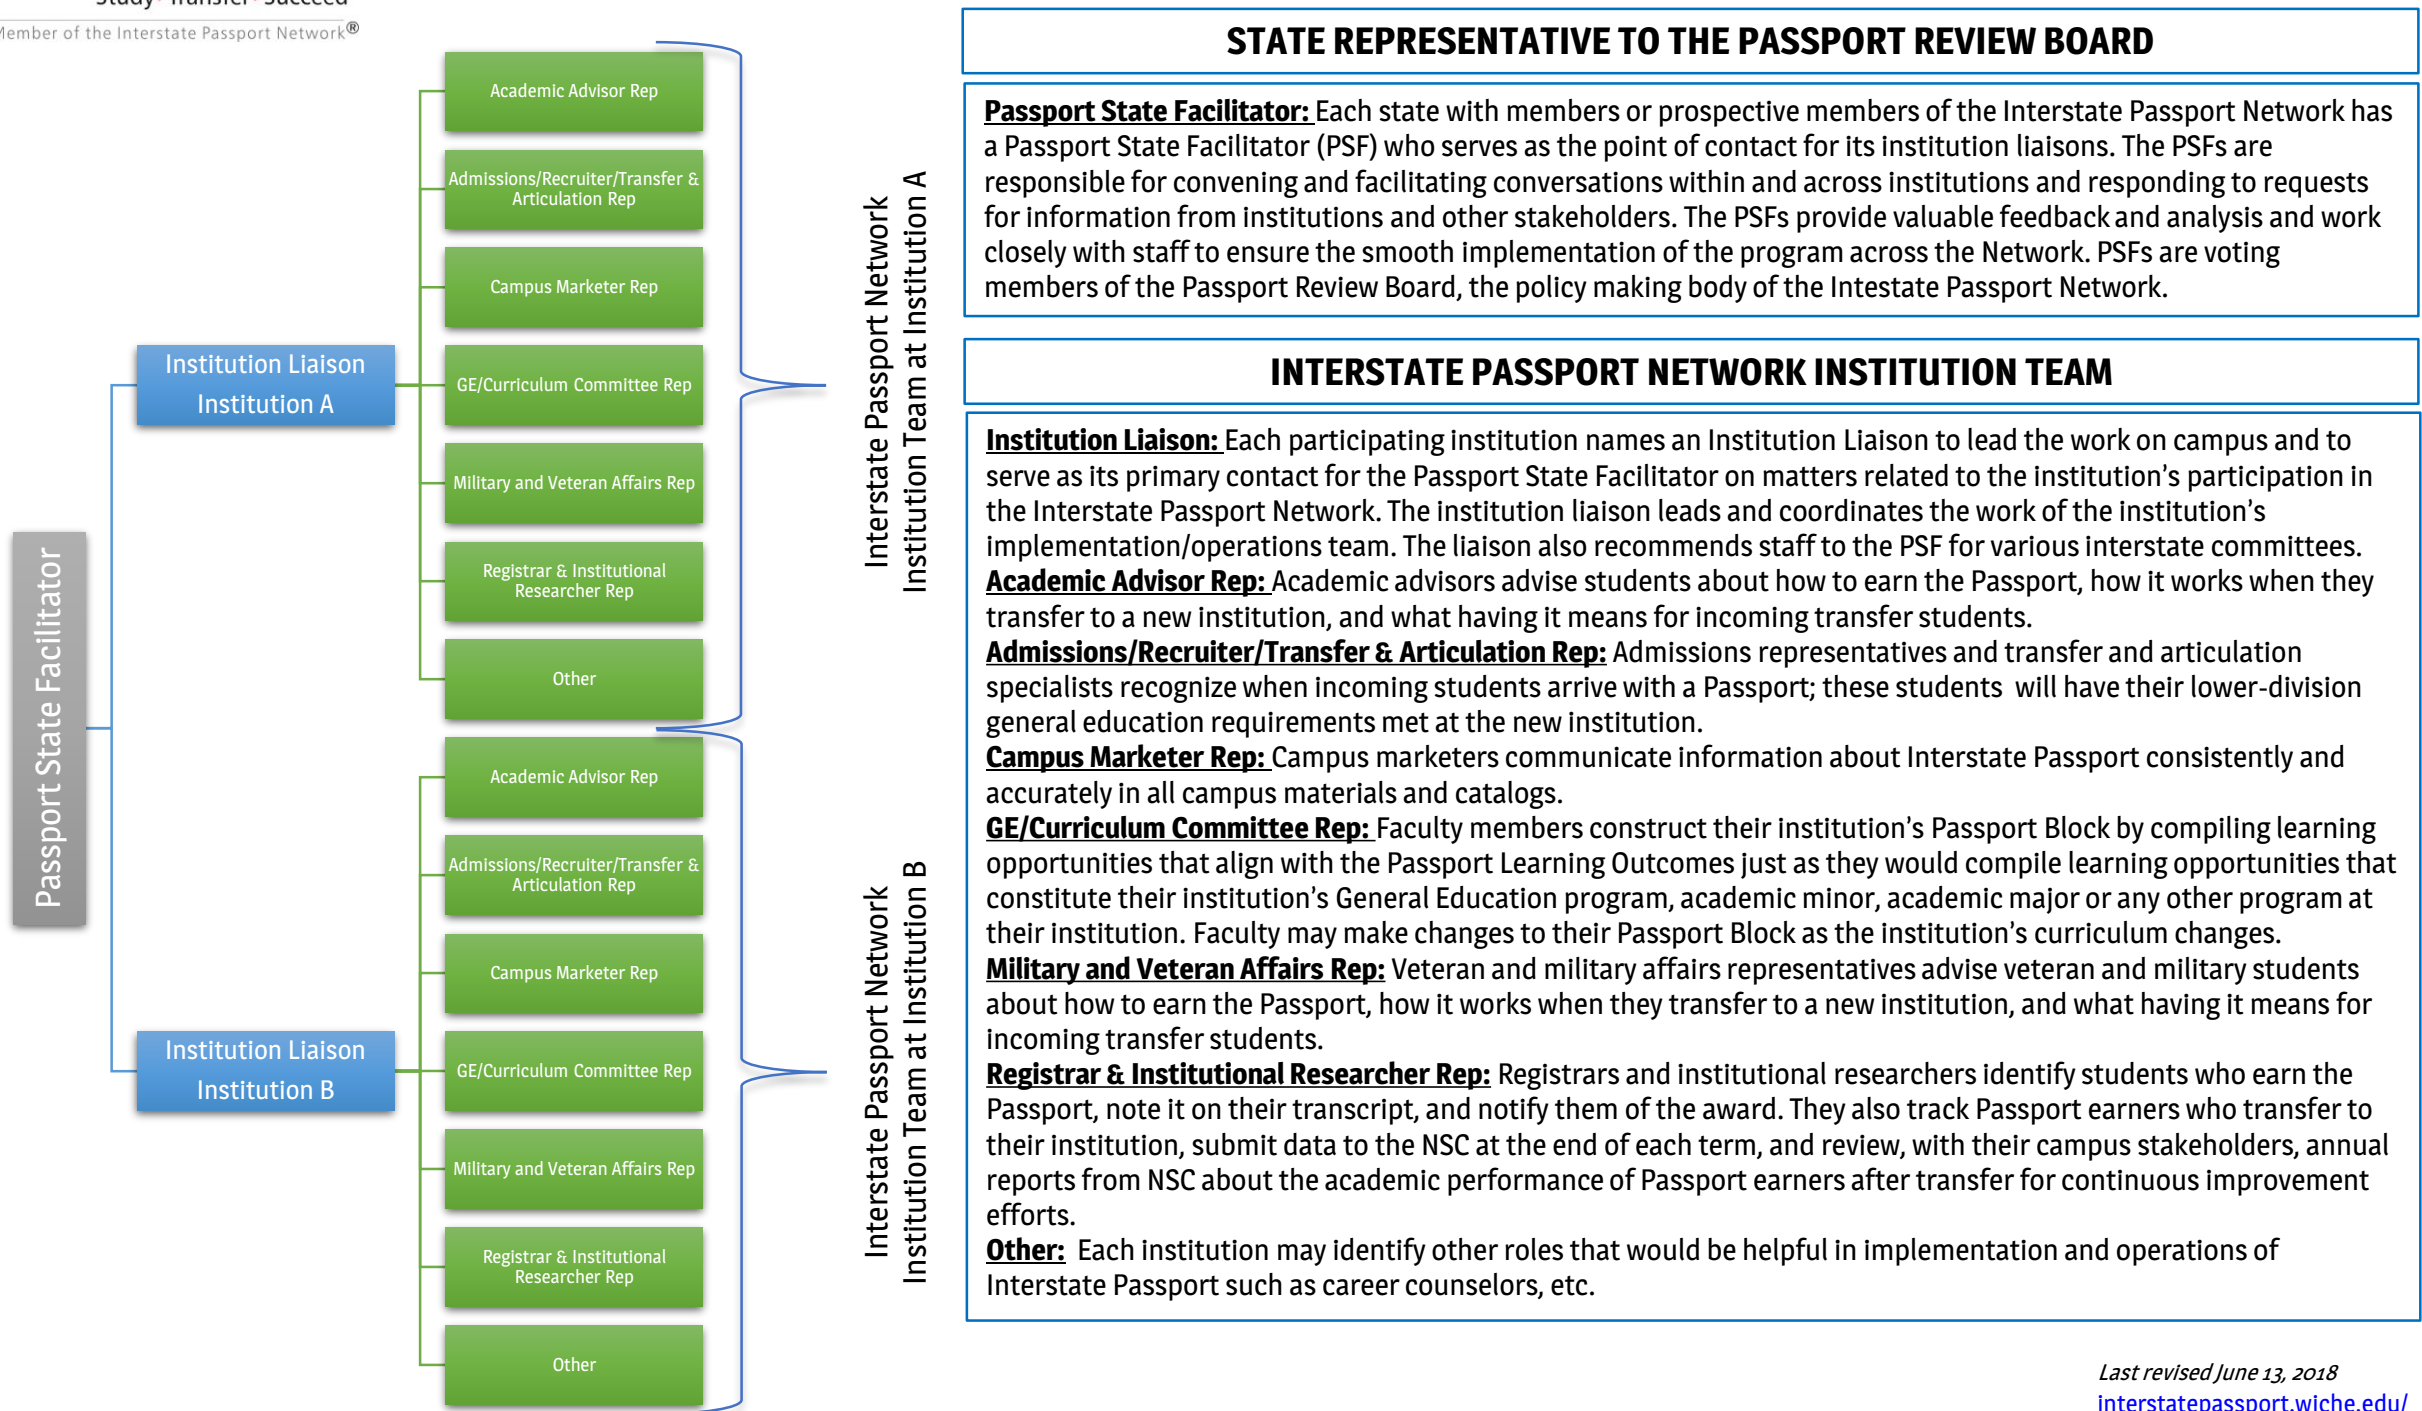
Study · Transfer · Succeed
Member of the Interstate Passport Network®

Passport State Facilitator

Institution Liaison Institution A

Academic Advisor Rep
Admissions/Recruiter/Transfer & Articulation Rep
Campus Marketer Rep
GE/Curriculum Committee Rep
Military and Veteran Affairs Rep
Registrar & Institutional Researcher Rep
Other

Interstate Passport Network Institution Team at Institution A

Institution Liaison Institution B

Academic Advisor Rep
Admissions/Recruiter/Transfer & Articulation Rep
Campus Marketer Rep
GE/Curriculum Committee Rep
Military and Veteran Affairs Rep
Registrar & Institutional Researcher Rep
Other

Interstate Passport Network Institution Team at Institution B

STATE REPRESENTATIVE TO THE PASSPORT REVIEW BOARD

Passport State Facilitator: Each state with members or prospective members of the Interstate Passport Network has a Passport State Facilitator (PSF) who serves as the point of contact for its institution liaisons. The PSFs are responsible for convening and facilitating conversations within and across institutions and responding to requests for information from institutions and other stakeholders. The PSFs provide valuable feedback and analysis and work closely with staff to ensure the smooth implementation of the program across the Network. PSFs are voting members of the Passport Review Board, the policy making body of the Intestate Passport Network.

INTERSTATE PASSPORT NETWORK INSTITUTION TEAM

Institution Liaison: Each participating institution names an Institution Liaison to lead the work on campus and to serve as its primary contact for the Passport State Facilitator on matters related to the institution's participation in the Interstate Passport Network. The institution liaison leads and coordinates the work of the institution's implementation/operations team. The liaison also recommends staff to the PSF for various interstate committees.
Academic Advisor Rep: Academic advisors advise students about how to earn the Passport, how it works when they transfer to a new institution, and what having it means for incoming transfer students.
Admissions/Recruiter/Transfer & Articulation Rep: Admissions representatives and transfer and articulation specialists recognize when incoming students arrive with a Passport; these students will have their lower-division general education requirements met at the new institution.
Campus Marketer Rep: Campus marketers communicate information about Interstate Passport consistently and accurately in all campus materials and catalogs.
GE/Curriculum Committee Rep: Faculty members construct their institution's Passport Block by compiling learning opportunities that align with the Passport Learning Outcomes just as they would compile learning opportunities that constitute their institution's General Education program, academic minor, academic major or any other program at their institution. Faculty may make changes to their Passport Block as the institution's curriculum changes.
Military and Veteran Affairs Rep: Veteran and military affairs representatives advise veteran and military students about how to earn the Passport, how it works when they transfer to a new institution, and what having it means for incoming transfer students.
Registrar & Institutional Researcher Rep: Registrars and institutional researchers identify students who earn the Passport, note it on their transcript, and notify them of the award. They also track Passport earners who transfer to their institution, submit data to the NSC at the end of each term, and review, with their campus stakeholders, annual reports from NSC about the academic performance of Passport earners after transfer for continuous improvement efforts.
Other: Each institution may identify other roles that would be helpful in implementation and operations of Interstate Passport such as career counselors, etc.

Last revised June 13, 2018
interstatepassport.wiche.edu/